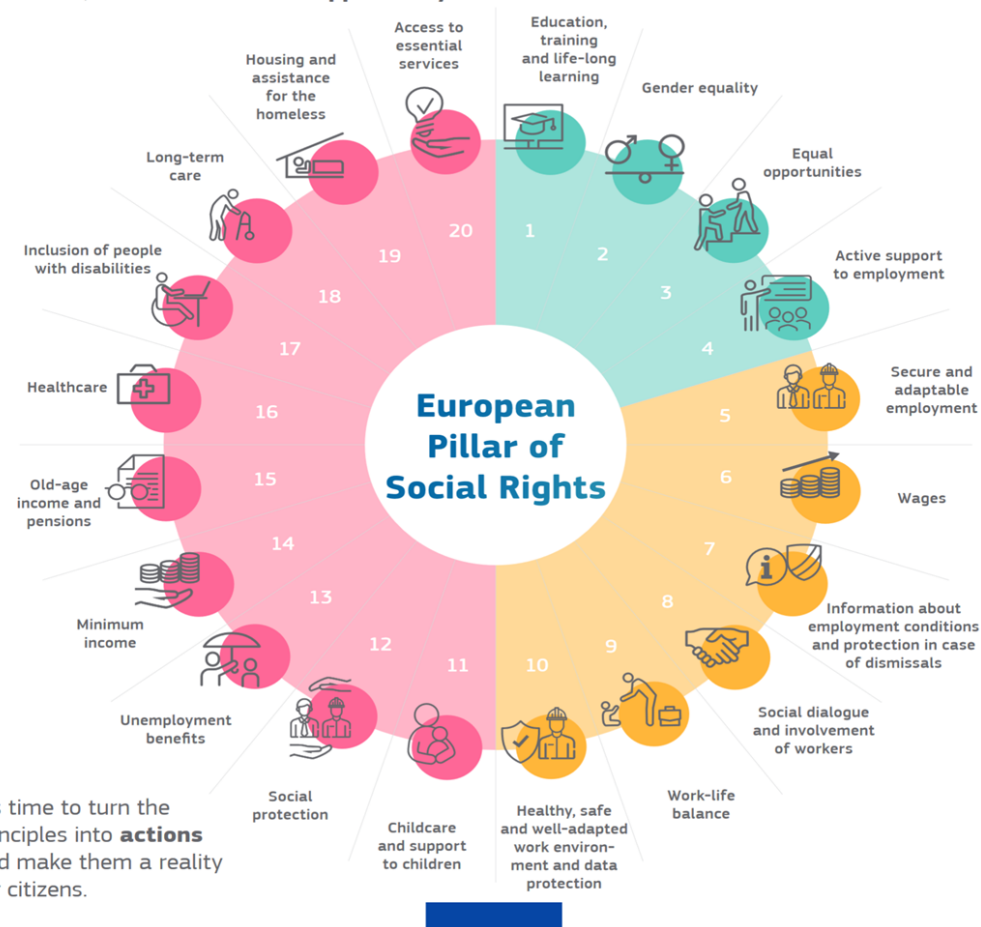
European Pillar of Social Rights

1 Education, training and life-long learning

2 Gender equality

3 Equal opportunities

4 Active support to employment

5 Secure and adaptable employment

6 Wages

7 Information about employment conditions and protection in case of dismissals

8 Social dialogue and involvement of workers

9 Work-life balance

10 Healthy, safe and well-adapted work environment and data protection

11 Childcare and support to children

12 Social protection

13 Unemployment benefits

14 Minimum income

15 Old-age income and pensions

16 Healthcare

17 Inclusion of people with disabilities

18 Long-term care

19 Housing and assistance for the homeless

20 Access to essential services

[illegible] time to turn the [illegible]nciples into **actions** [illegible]d make them a reality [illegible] citizens.